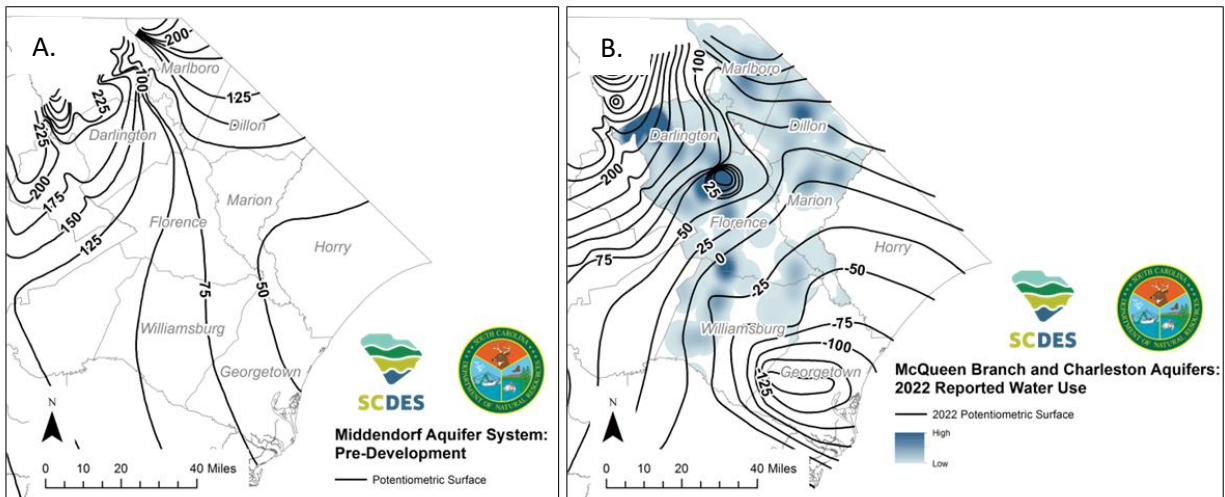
A.

200
Marlboro
100
225
125
Dillon
225
Darlington
200
175
150
125
Marion
Florence
Horry
75
50
Williamsburg
Georgetown

SCDES

SOUTH CAROLINA DEPARTMENT OF NATURAL RESOURCES

N

0 10 20 40 Miles

Middendorf Aquifer System: Pre-Development

Potentiometric Surface

B.

100
Marlboro
Darlington
Dillon
200
25
Marion
Florence
50
25
75
0
Horry
-50
-25
Williamsburg
-75
-100
-125
Georgetown

SCDES

SOUTH CAROLINA DEPARTMENT OF NATURAL RESOURCES

N

0 10 20 40 Miles

McQueen Branch and Charleston Aquifers: 2022 Reported Water Use

2022 Potentiometric Surface

High

Low